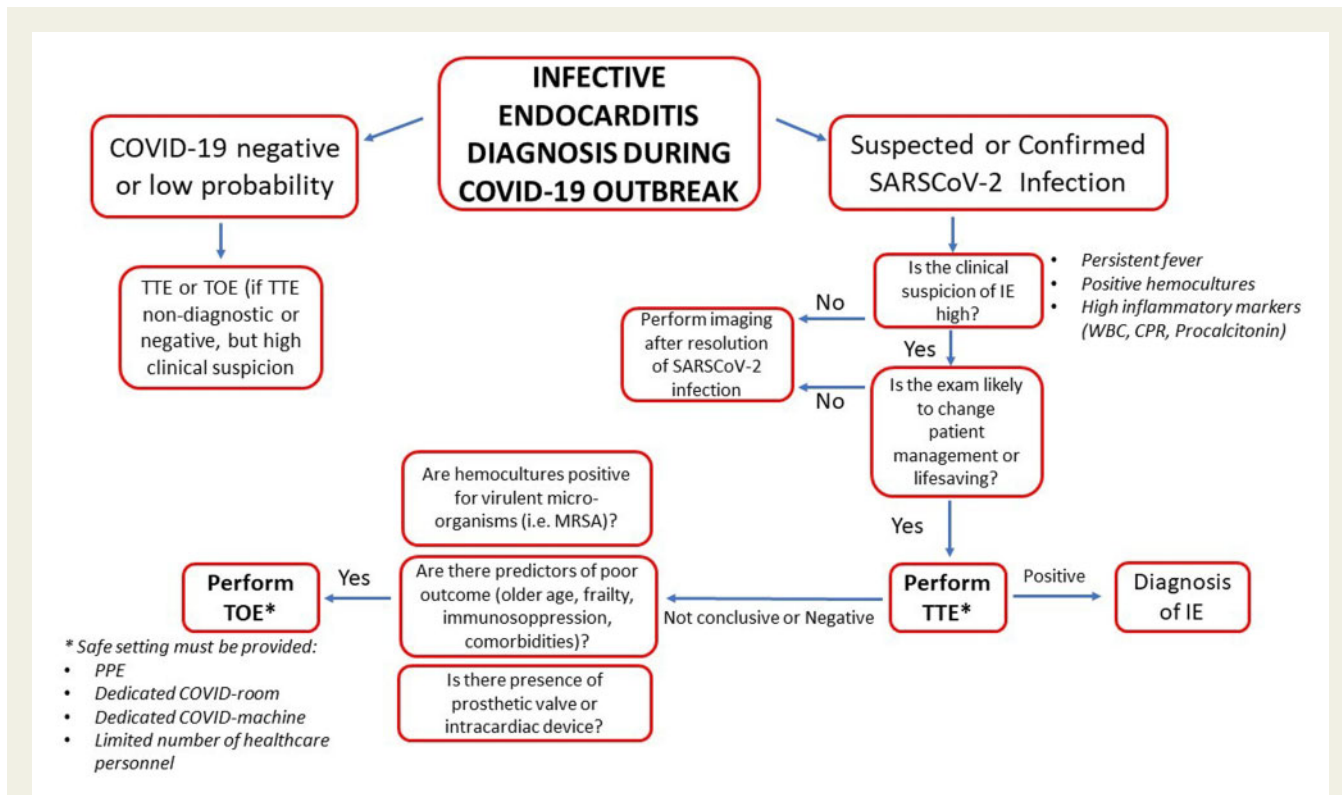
INFECTIVE ENDOCARDITIS DIAGNOSIS DURING COVID-19 OUTBREAK

COVID-19 negative or low probability

TTE or TOE (if TTE non-diagnostic or negative, but high clinical suspicion

Suspected or Confirmed SARSCoV-2 Infection

Is the clinical suspicion of IE high?

• Persistent fever
• Positive hemocultures
• High inflammatory markers (WBC, CPR, Procalcitonin)

No

Perform imaging after resolution of SARSCoV-2 infection

Yes

No

Is the exam likely to change patient management or lifesaving?

Yes

Are hemocultures positive for virulent micro-organisms (i.e. MRSA)?

Perform TOE*

Yes

Are there predictors of poor outcome (older age, frailty, immunosoppression, comorbidities)?

Not conclusive or Negative

Perform TTE*

Positive

Diagnosis of IE

Is there presence of prosthetic valve or intracardiac device?

* Safe setting must be provided:
• PPE
• Dedicated COVID-room
• Dedicated COVID-machine
• Limited number of healthcare personnel